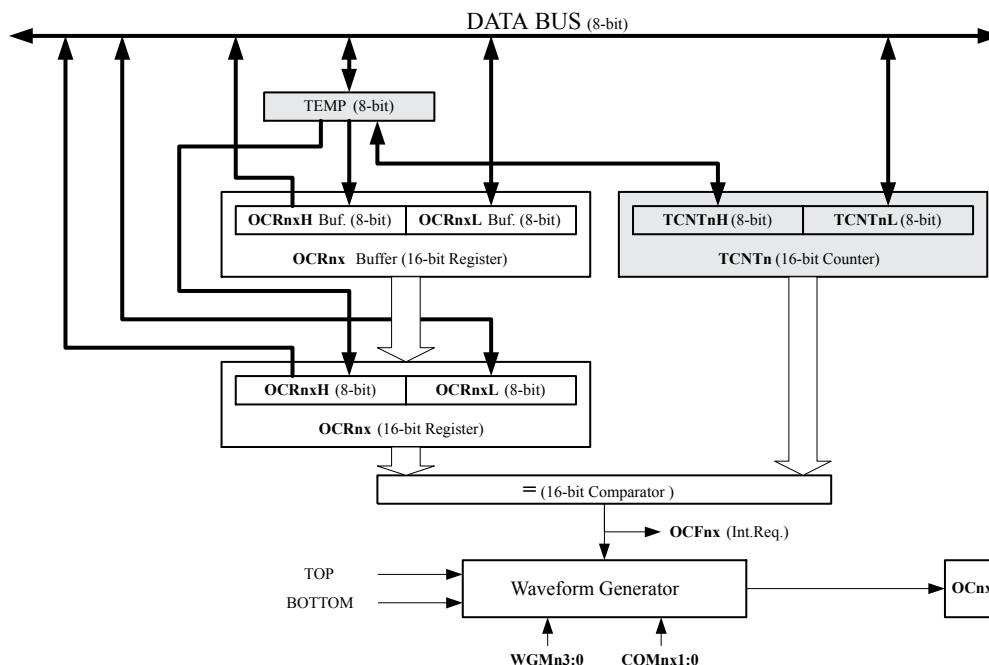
DATA BUS (8-bit)

TEMP (8-bit)

OCRnxH Buf. (8-bit)

OCRnxL Buf. (8-bit)

OCRnx Buffer (16-bit Register)

TCNTnH (8-bit)

TCNTnL (8-bit)

TCNTn (16-bit Counter)

OCRnxH (8-bit)

OCRnxL (8-bit)

OCRnx (16-bit Register)

= (16-bit Comparator )

OCFnx (Int.Req.)

TOP

BOTTOM

Waveform Generator

OCnx

WGMn3:0

COMnx1:0